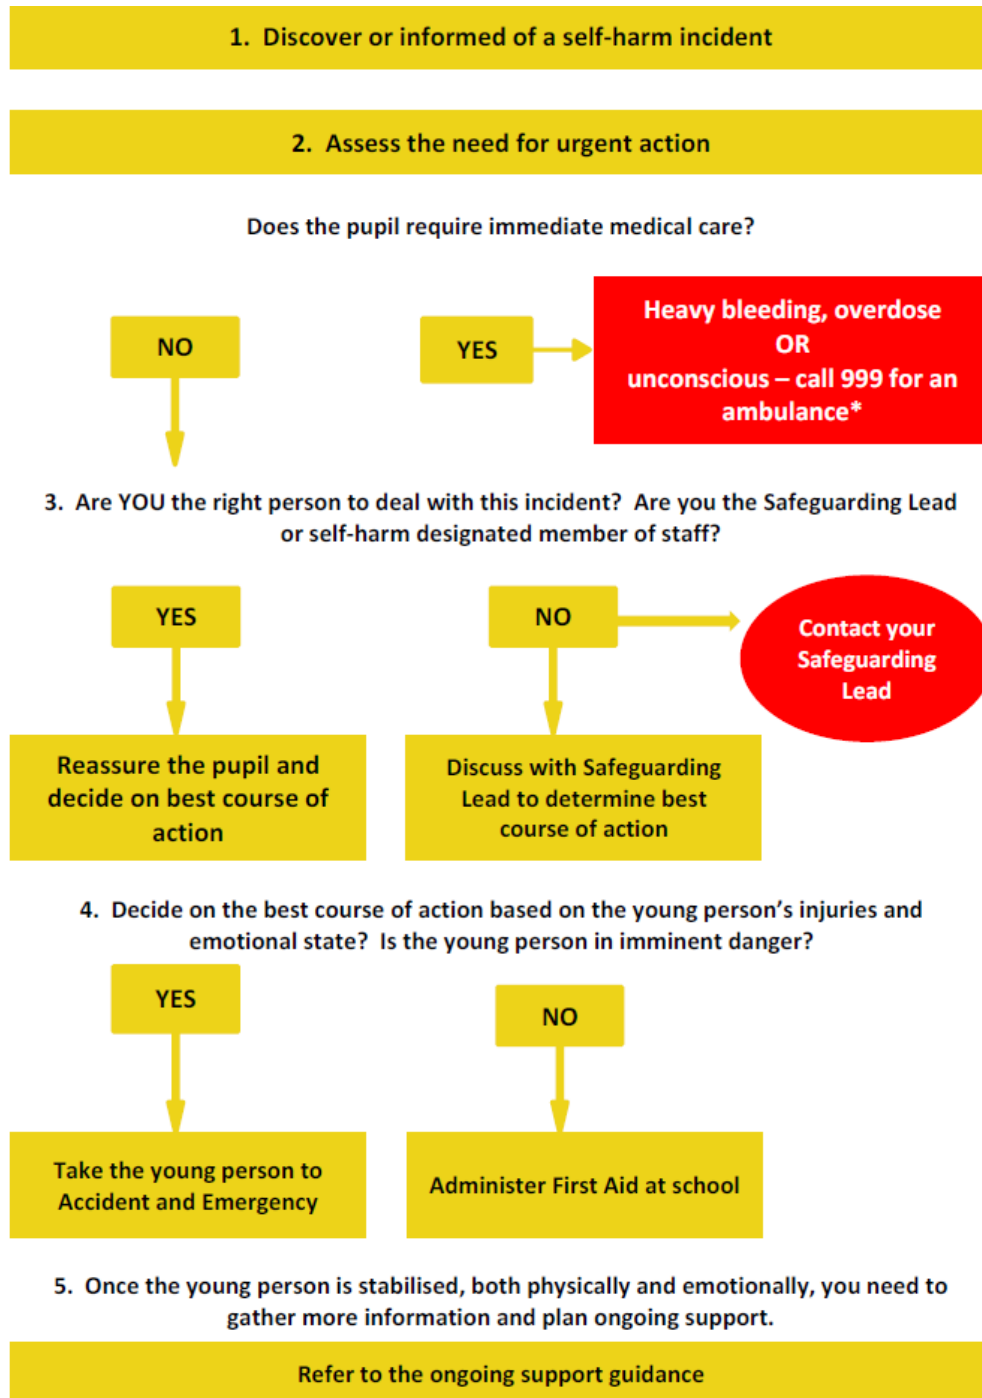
1. Discover or informed of a self-harm incident

2. Assess the need for urgent action

Does the pupil require immediate medical care?

NO

YES

Heavy bleeding, overdose OR unconscious – call 999 for an ambulance*

3. Are YOU the right person to deal with this incident? Are you the Safeguarding Lead or self-harm designated member of staff?

YES

NO

Contact your Safeguarding Lead

Reassure the pupil and decide on best course of action

Discuss with Safeguarding Lead to determine best course of action

4. Decide on the best course of action based on the young person's injuries and emotional state? Is the young person in imminent danger?

YES

NO

Take the young person to Accident and Emergency

Administer First Aid at school

5. Once the young person is stabilised, both physically and emotionally, you need to gather more information and plan ongoing support.

Refer to the ongoing support guidance